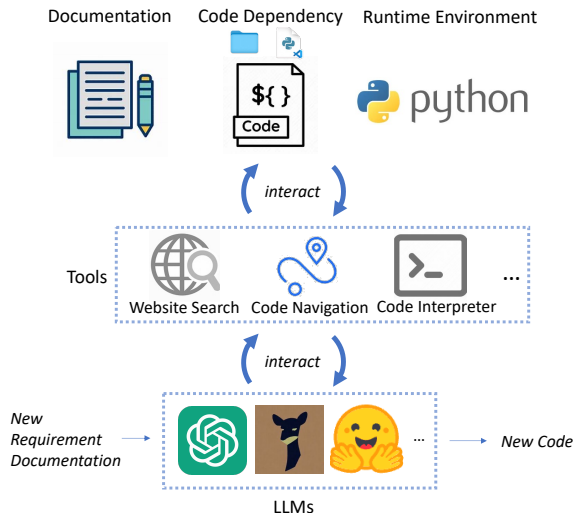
Documentation

Code Dependency

Runtime Environment

${ }
Code

python

interact

Tools

Website Search

Code Navigation

Code Interpreter

...

interact

New Requirement Documentation

...

New Code

LLMs